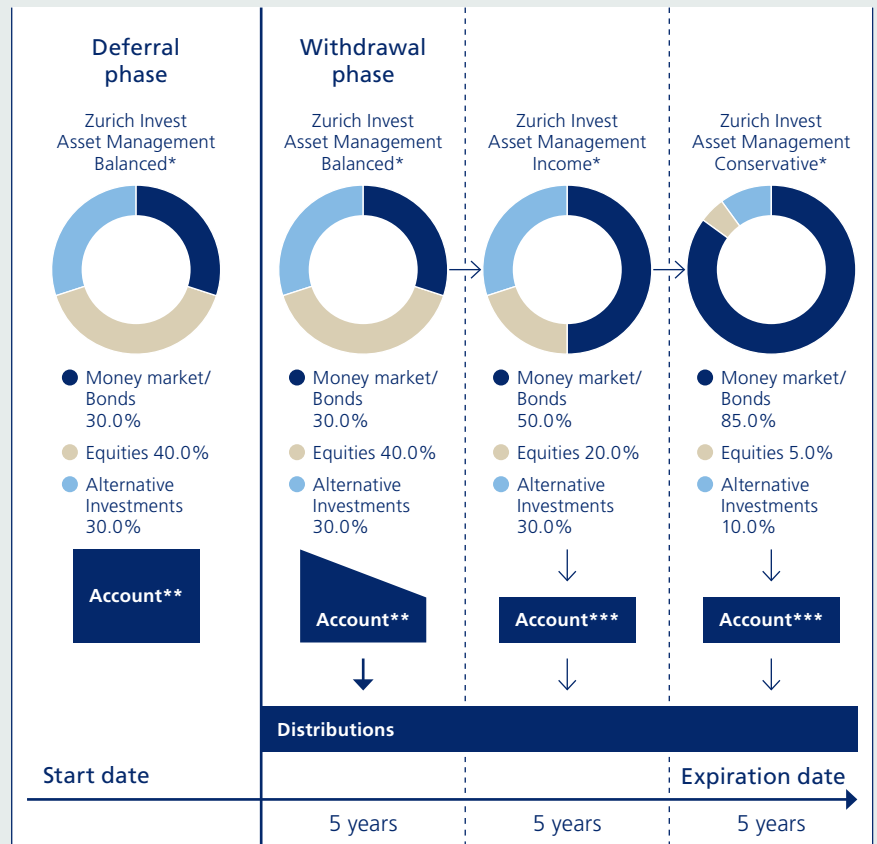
Deferral phase

Zurich Invest Asset Management Balanced*

Money market/ Bonds 30.0%

Equities 40.0%

Alternative Investments 30.0%

Account**

Withdrawal phase

Zurich Invest Asset Management Balanced*

Money market/ Bonds 30.0%

Equities 40.0%

Alternative Investments 30.0%

Account**

Zurich Invest Asset Management Income*

Money market/ Bonds 50.0%

Equities 20.0%

Alternative Investments 30.0%

Account***

Zurich Invest Asset Management Conservative*

Money market/ Bonds 85.0%

Equities 5.0%

Alternative Investments 10.0%

Account***

Distributions

Start date

Expiration date

5 years

5 years

5 years